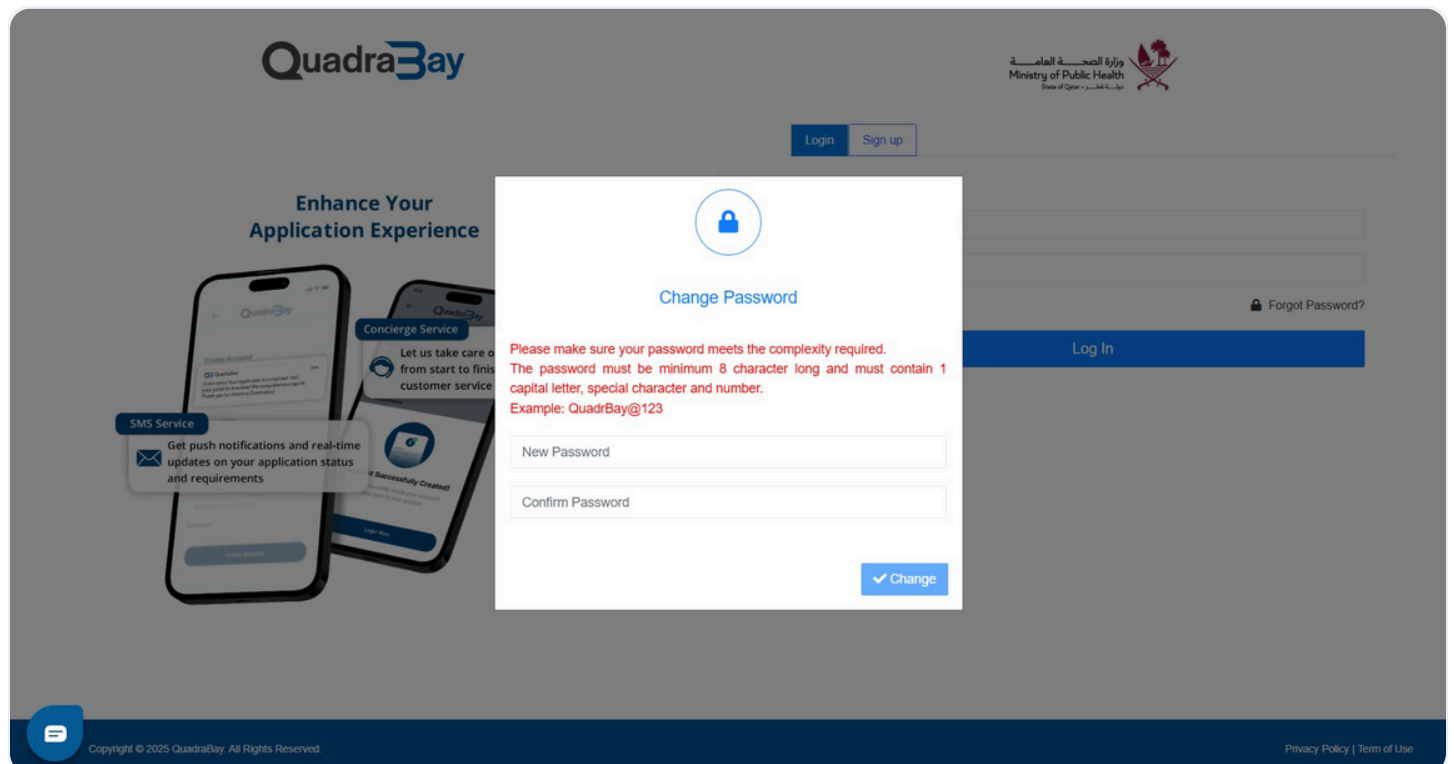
QuadraBay

وزارة الصحة العامة
Ministry of Public Health
State of Qatar • دولة قطر

Login Sign up

Forgot Password?

Log In

Enhance Your Application Experience

Concierge Service
Let us take care o from start to finis customer service

SMS Service
Get push notifications and real-time updates on your application status and requirements

Change Password

Please make sure your password meets the complexity required.
The password must be minimum 8 character long and must contain 1 capital letter, special character and number.
Example: QuadrBay@123

New Password

Confirm Password

Change

Copyright © 2025 QuadraBay. All Rights Reserved.

Privacy Policy | Term of Use